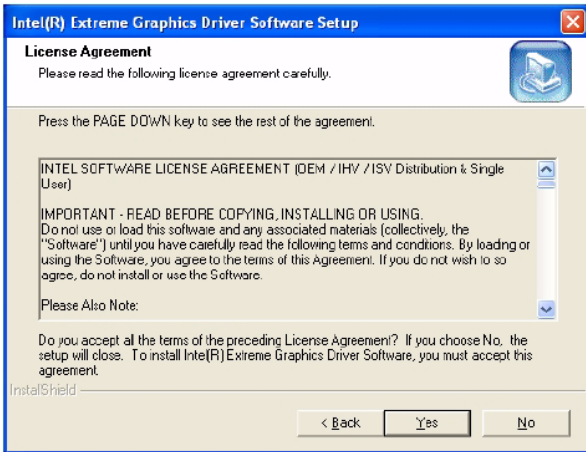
Intel(R) Extreme Graphics Driver Software Setup

License Agreement

Please read the following license agreement carefully.

Press the PAGE DOWN key to see the rest of the agreement.

INTEL SOFTWARE LICENSE AGREEMENT (OEM / IHV / ISV Distribution & Single User)

IMPORTANT - READ BEFORE COPYING, INSTALLING OR USING.
Do not use or load this software and any associated materials (collectively, the "Software") until you have carefully read the following terms and condtions. By loadng or using the Software, you agree to the terms of this Agreement. If you do not wish to so agree, do not install or use the Software.

Please Also Note:

Do you accept all the terms of the preceding License Agreement? If you choose No, the setup will close. To install Intel(R) Extreme Graphics Driver Software, you must accept this agreement.

InstallShield

< Back

Yes

No